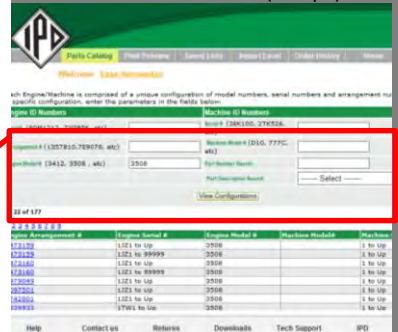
IPD

Parts Catalog | Print Preview | Saved Lists | Import Excel | Order History | Home

Welcome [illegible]

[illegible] Engine/Machine is comprised of a unique configuration of model numbers, serial numbers and arrangement nu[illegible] specific configuration, enter the parameters in the fields below.

Engine ID Numbers

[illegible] (80B1312, 7X0856, etc)

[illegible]Arrangement # (1357810,7E9076, etc)

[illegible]Model # (3412, 3508 , etc) 3508

Machine ID Numbers

Serial # (38K100, 2TK526, etc)

Machine Model # (D10, 777C, etc)

Part Number Search

Part Description Search ----- Select -----

View Configurations

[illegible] 22 of 177

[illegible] 2 3 4 5 6 7 8

| Engine Arrangement # | Engine Serial # | Engine Model # | Machine Model# | Machine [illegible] |
|---|---|---|---|---|
| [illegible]473159 | 1JZ1 to Up | 3508 | | 1 to Up |
| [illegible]473159 | 1JZ1 to 99999 | 3508 | | 1 to Up |
| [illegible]473160 | 1JZ1 to Up | 3508 | | 1 to Up |
| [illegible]473160 | 1JZ1 to 99999 | 3508 | | 1 to Up |
| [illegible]473049 | 1JZ1 to Up | 3508 | | 1 to Up |
| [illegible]467201 | 1JZ1 to Up | 3508 | | 1 to Up |
| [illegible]462801 | 1JZ1 to Up | 3508 | | 1 to Up |
| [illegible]459855 | 1TW1 to Up | 3508 | | 1 to Up |

Help | Contact us | Returns | Downloads | Tech Support | IPD